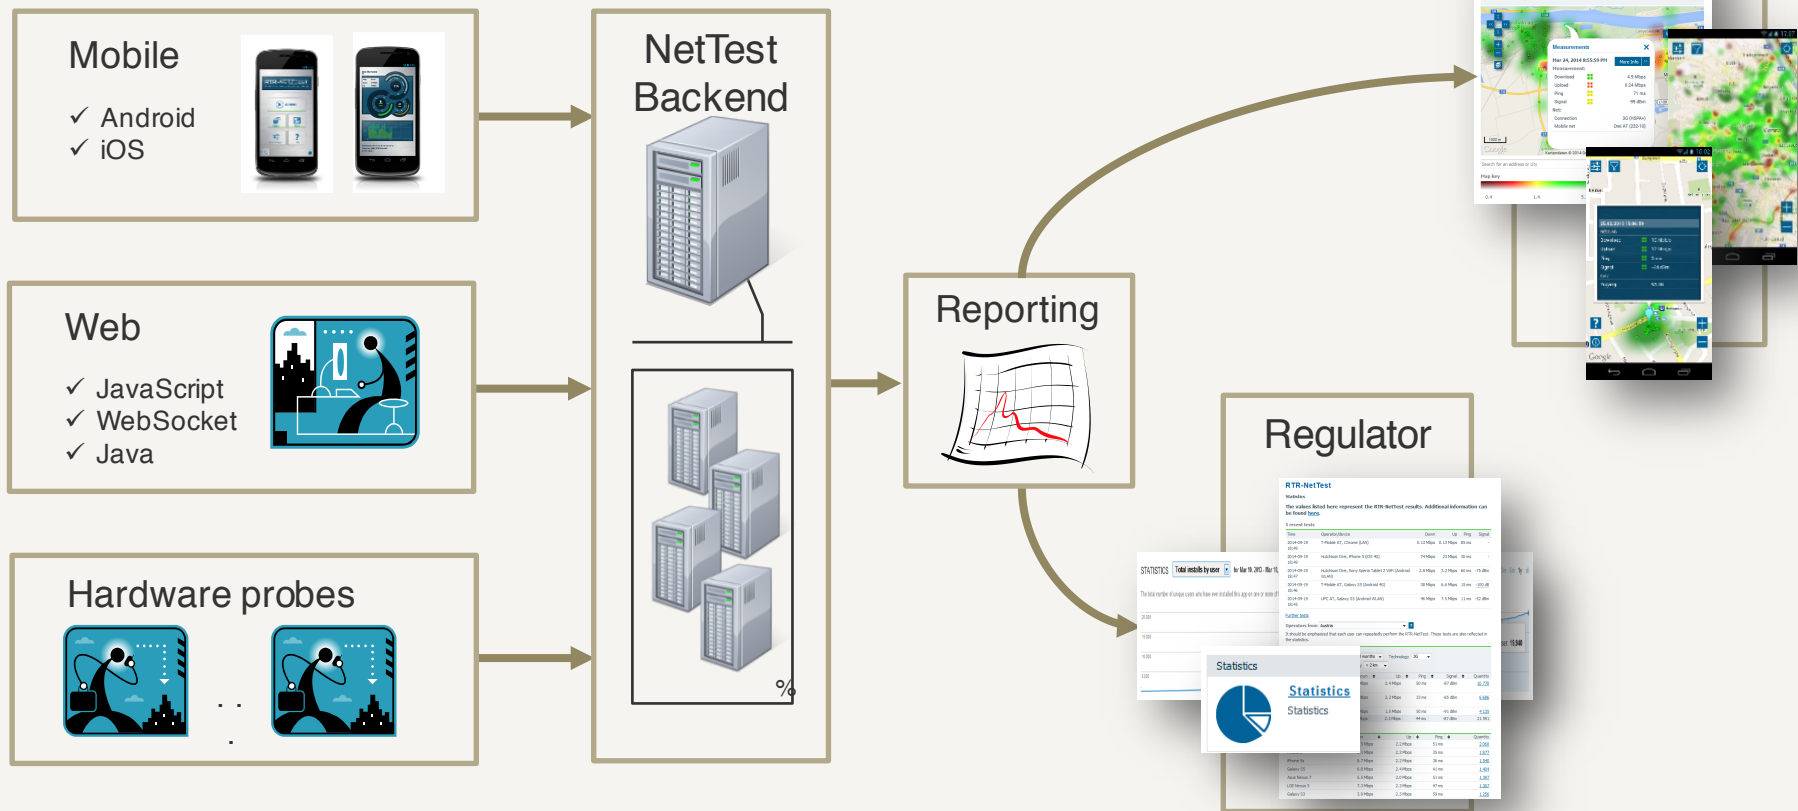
Mobile

✓ Android
✓ iOS

Web

✓ JavaScript
✓ WebSocket
✓ Java

Hardware probes

NetTest Backend

Reporting

Regulator

RTR-NetTest

Statistics

Statistics

Statistics

STATISTICS

Measurements

Google